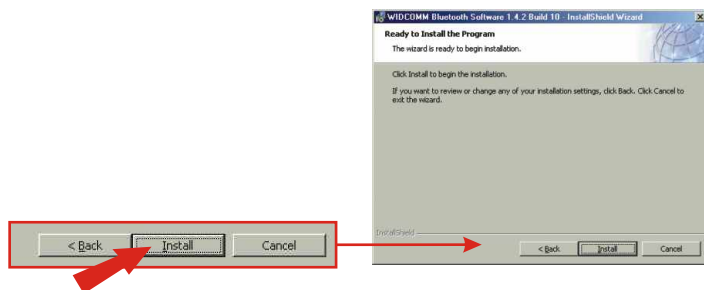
< Back Install Cancel

WIDCOMM Bluetooth Software 1.4.2 Build 10 - InstallShield Wizard

Ready to Install the Program

The wizard is ready to begin installation.

Click Install to begin the installation.

If you want to review or change any of your installation settings, click Back. Click Cancel to exit the wizard.

InstallShield

< Back Install Cancel